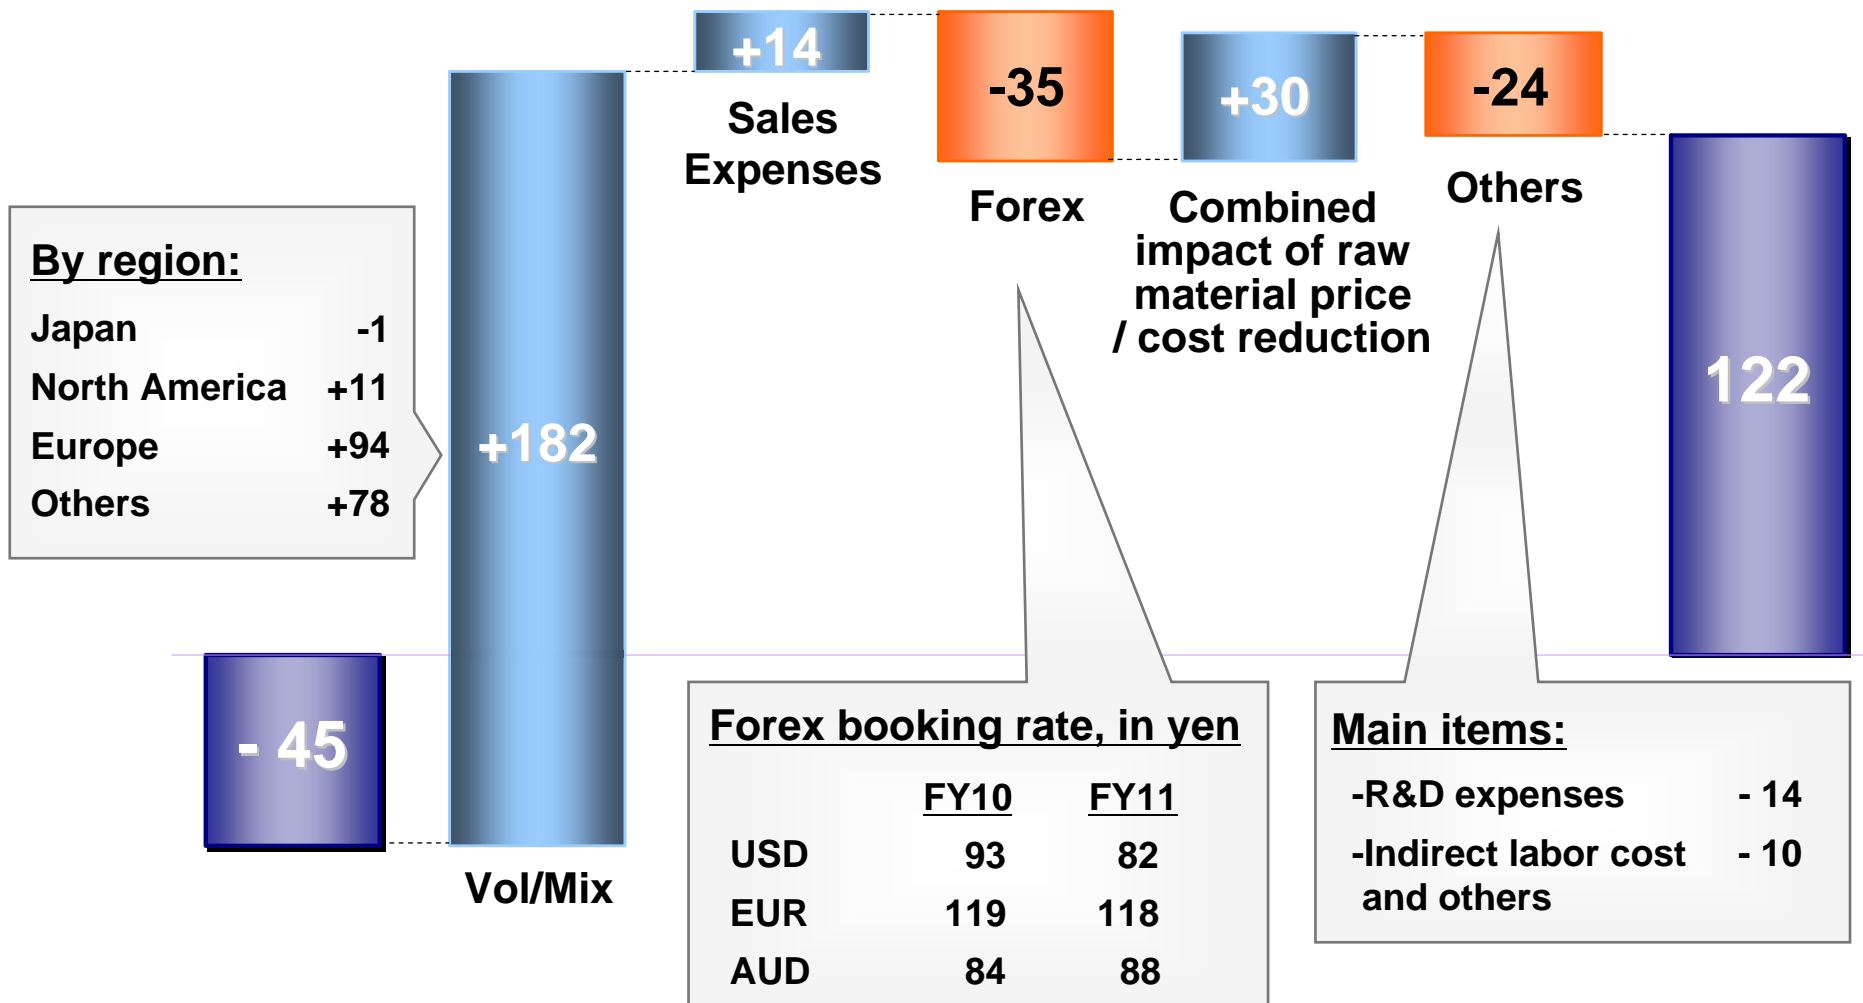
+14

Sales Expenses

-35

Forex

+30

Combined impact of raw material price / cost reduction

-24

Others

By region:

| | |
|---|---|
| Japan | -1 |
| North America | +11 |
| Europe | +94 |
| Others | +78 |

+182

122

- 45

Vol/Mix

Forex booking rate, in yen

| | FY10 | FY11 |
|---|---|---|
| USD | 93 | 82 |
| EUR | 119 | 118 |
| AUD | 84 | 88 |

Main items:

| | |
|---|---|
| -R&D expenses | - 14 |
| -Indirect labor cost and others | - 10 |